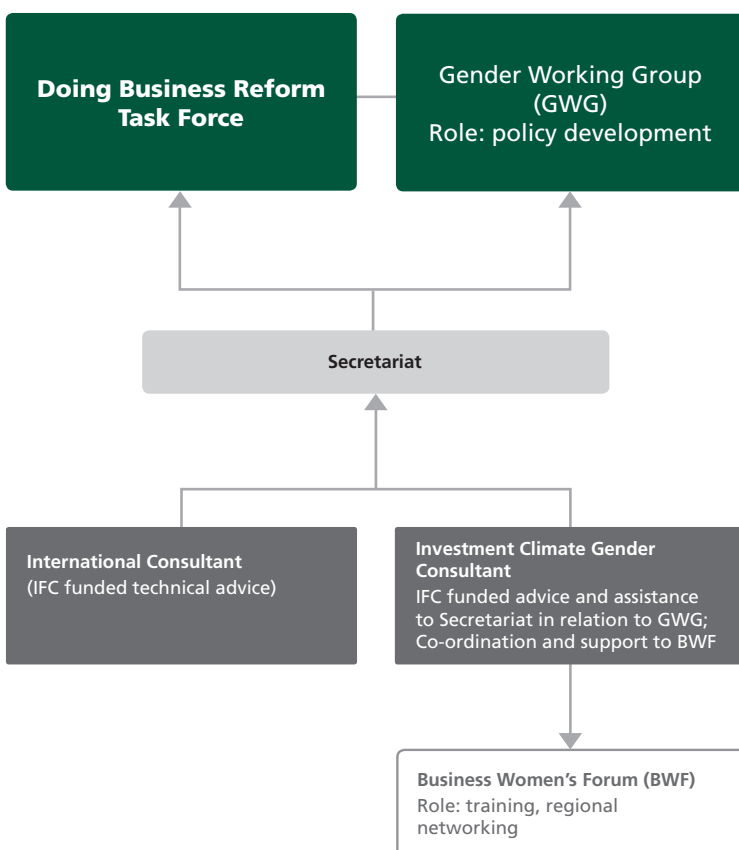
Doing Business Reform Task Force

Gender Working Group (GWG)
Role: policy development

Secretariat

International Consultant
(IFC funded technical advice)

Investment Climate Gender Consultant
IFC funded advice and assistance to Secretariat in relation to GWG; Co-ordination and support to BWF

Business Women's Forum (BWF)
Role: training, regional networking